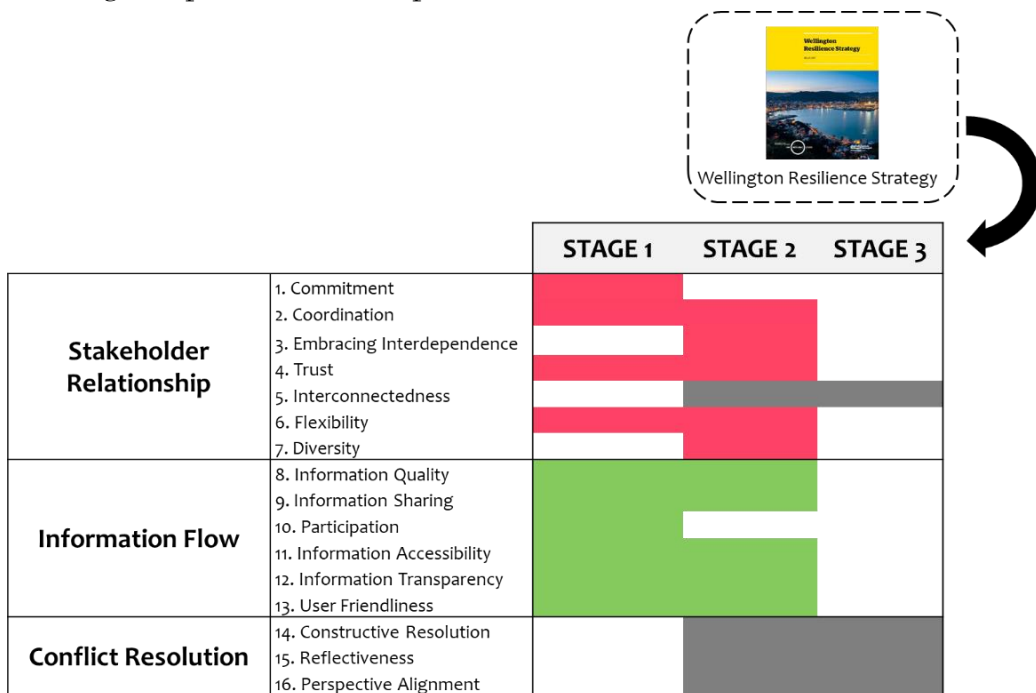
Wellington Resilience Strategy

Wellington Resilience Strategy

| | | STAGE 1 | STAGE 2 | STAGE 3 |
|---|---|---|---|---|
| Stakeholder Relationship | 1. Commitment | | | |
| | 2. Coordination | | | |
| | 3. Embracing Interdependence | | | |
| | 4. Trust | | | |
| | 5. Interconnectedness | | | |
| | 6. Flexibility | | | |
| | 7. Diversity | | | |
| Information Flow | 8. Information Quality | | | |
| | 9. Information Sharing | | | |
| | 10. Participation | | | |
| | 11. Information Accessibility | | | |
| | 12. Information Transparency | | | |
| | 13. User Friendliness | | | |
| Conflict Resolution | 14. Constructive Resolution | | | |
| | 15. Reflectiveness | | | |
| | 16. Perspective Alignment | | | |